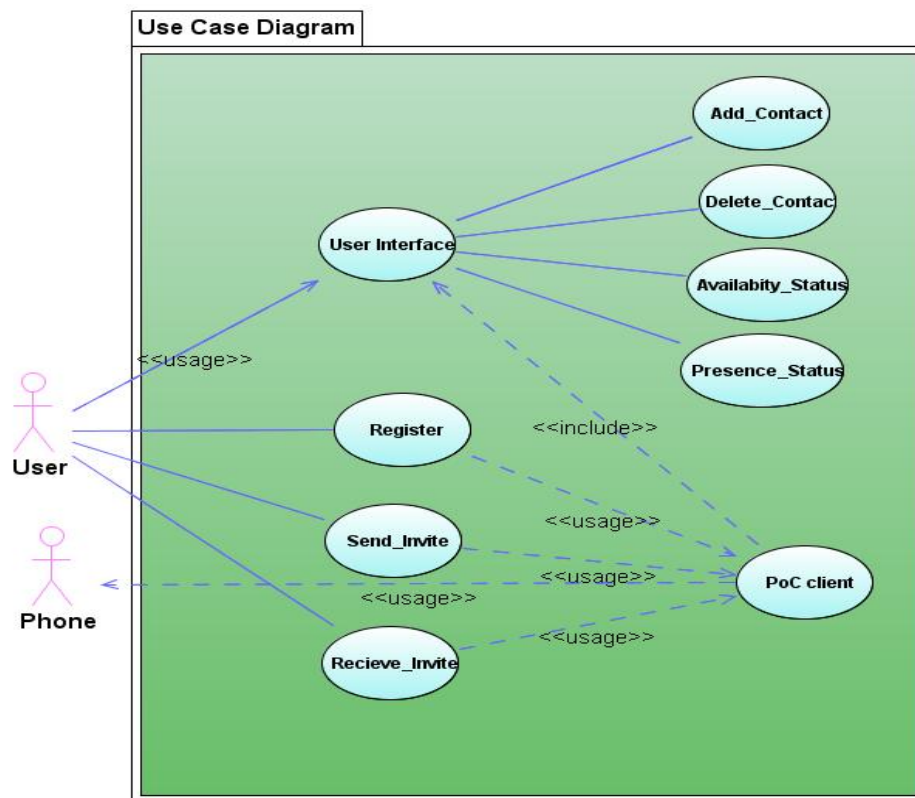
Use Case Diagram

Add_Contact

Delete_Contac

User Interface

Availabity_Status

Presence_Status

<<usage>>

User

Register

<<include>>

<<usage>>

Send_Invite

Phone

<<usage>>

PoC client

<<usage>>

<<usage>>

Recieve_Invite